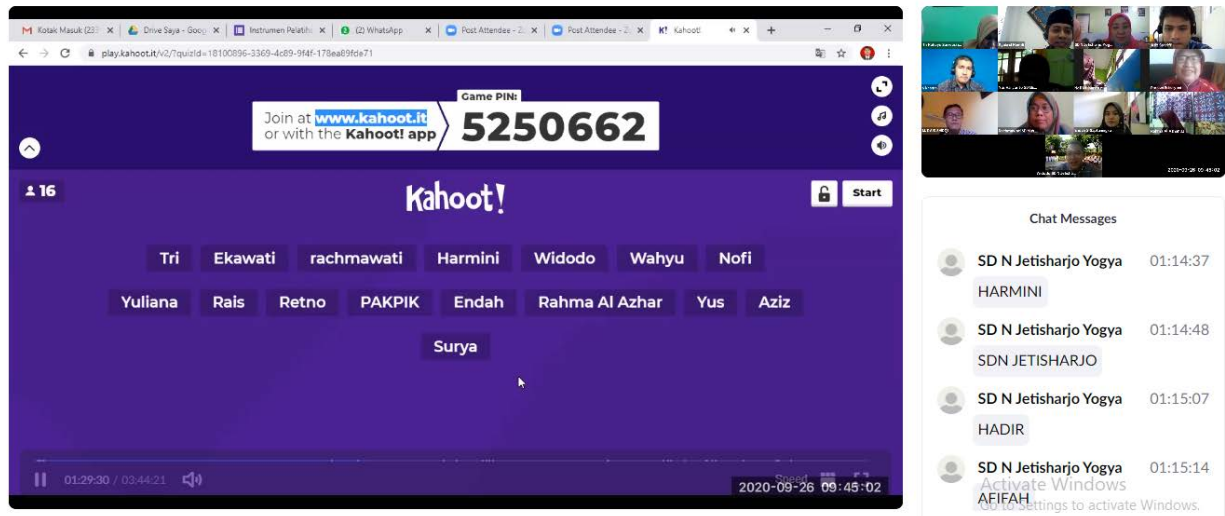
M Kotak Masuk (23 ×  Drive Saya - Goog ×  Instrumen Pelatiha ×  (2) WhatsApp ×  Post Attendee - Zo ×  Post Attendee - Zo ×  K! Kahoot! ×  +

play.kahoot.it/v2/?quizId=18100896-3369-4c89-9f4f-178ea89fde71

Join at www.kahoot.it or with the Kahoot! app

Game PIN:
5250662

16

Kahoot!

Start

Tri  Ekawati  rachmawati  Harmini  Widodo  Wahyu  Nofi

Yuliana  Rais  Retno  PAKPIK  Endah  Rahma Al Azhar  Yus  Aziz

Surya

01:29:30 / 03:44:21

2020-09-26 09:45:02

2020-09-26 09:45:02

Chat Messages

SD N Jetisharjo Yogya 01:14:37
HARMINI

SD N Jetisharjo Yogya 01:14:48
SDN JETISHARJO

SD N Jetisharjo Yogya 01:15:07
HADIR

SD N Jetisharjo Yogya 01:15:14
AFIFAH

Activate Windows
Go to Settings to activate Windows.